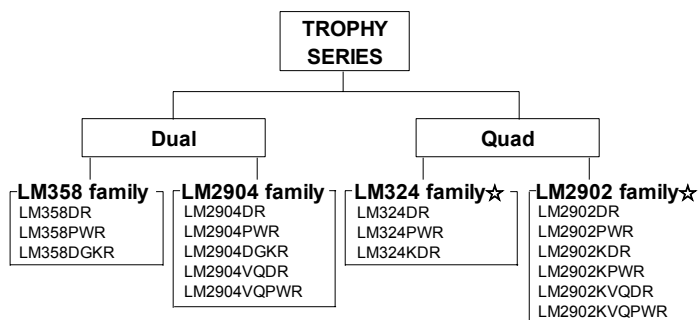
TROPHY SERIES

Dual

Quad

LM358 family
LM358DR
LM358PWR
LM358DGKR

LM2904 family
LM2904DR
LM2904PWR
LM2904DGKR
LM2904VQDR
LM2904VQPWR

LM324 family☆
LM324DR
LM324PWR
LM324KDR

LM2902 family☆
LM2902DR
LM2902PWR
LM2902KDR
LM2902KPWR
LM2902KVQDR
LM2902KVQPWR